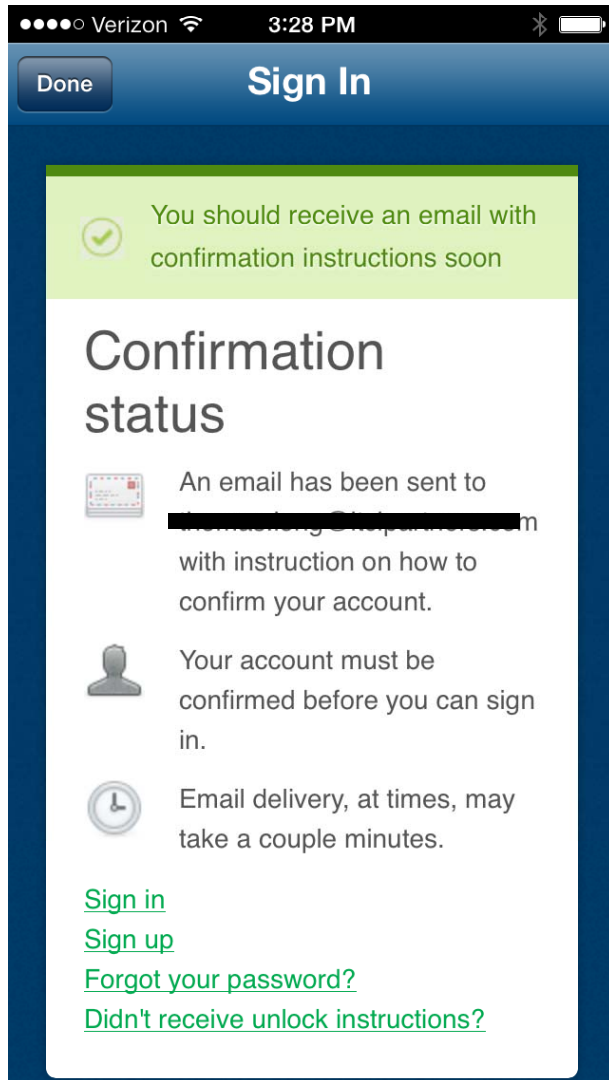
●●●●○ Verizon 3:28 PM

Done Sign In

You should receive an email with confirmation instructions soon

Confirmation status

An email has been sent to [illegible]m with instruction on how to confirm your account.

Your account must be confirmed before you can sign in.

Email delivery, at times, may take a couple minutes.

Sign in
Sign up
Forgot your password?
Didn't receive unlock instructions?